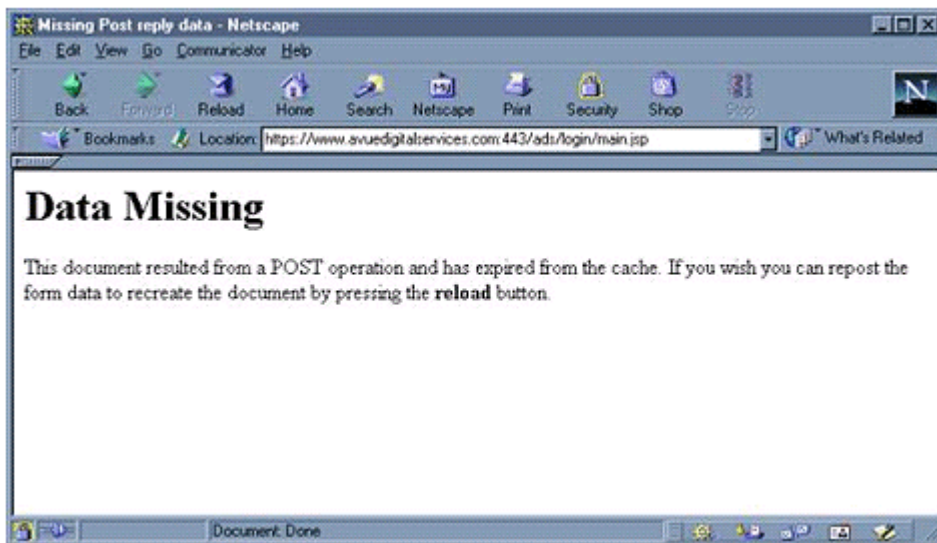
Missing Post reply data - Netscape

File Edit View Go Communicator Help

Back Forward Reload Home Search Netscape Print Security Shop Stop

N

Bookmarks Location: https://www.avuedigitalservices.com:443/ads/login/main.jsp What's Related

# Data Missing

This document resulted from a POST operation and has expired from the cache. If you wish you can repost the form data to recreate the document by pressing the **reload** button.

Document: Done